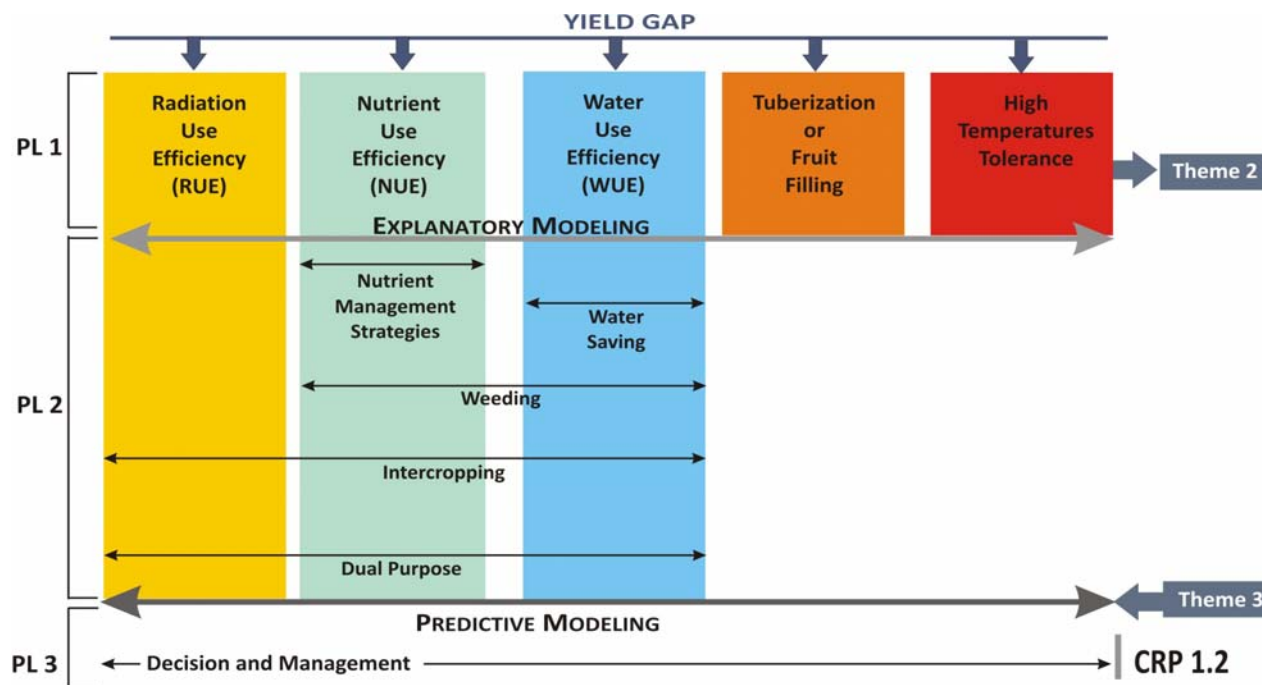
YIELD GAP

PL 1

Radiation Use Efficiency (RUE)

Nutrient Use Efficiency (NUE)

Water Use Efficiency (WUE)

Tuberization or Fruit Filling

High Temperatures Tolerance

Theme 2

EXPLANATORY MODELING

PL 2

Nutrient Management Strategies

Water Saving

Weeding

Intercropping

Dual Purpose

Theme 3

PREDICTIVE MODELING

PL 3

Decision and Management

CRP 1.2